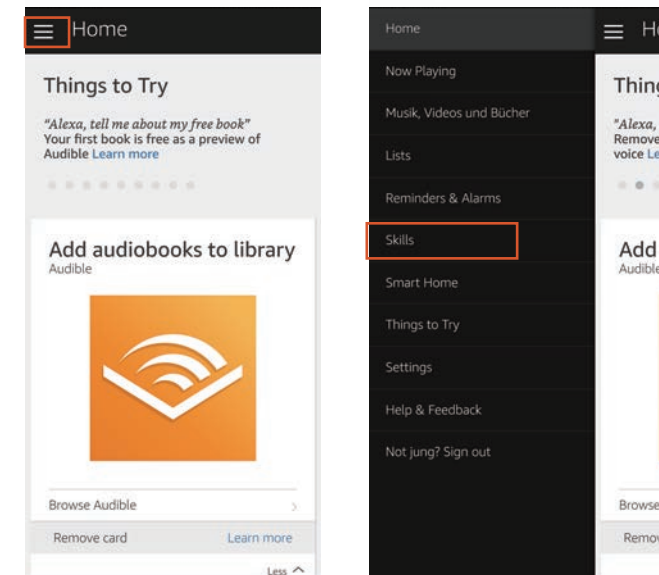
Home

Things to Try

"Alexa, tell me about my free book"
Your first book is free as a preview of Audible Learn more

Add audiobooks to library
Audible

Browse Audible

Remove card

Learn more

Less

Home

Now Playing

Musik, Videos und Bücher

Lists

Reminders & Alarms

Skills

Smart Home

Things to Try

Settings

Help & Feedback

Not jung? Sign out

H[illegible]

Thing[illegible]

"Alexa, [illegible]
Remove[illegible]
voice Le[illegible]

Add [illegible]
Audible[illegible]

Browse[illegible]

Remov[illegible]